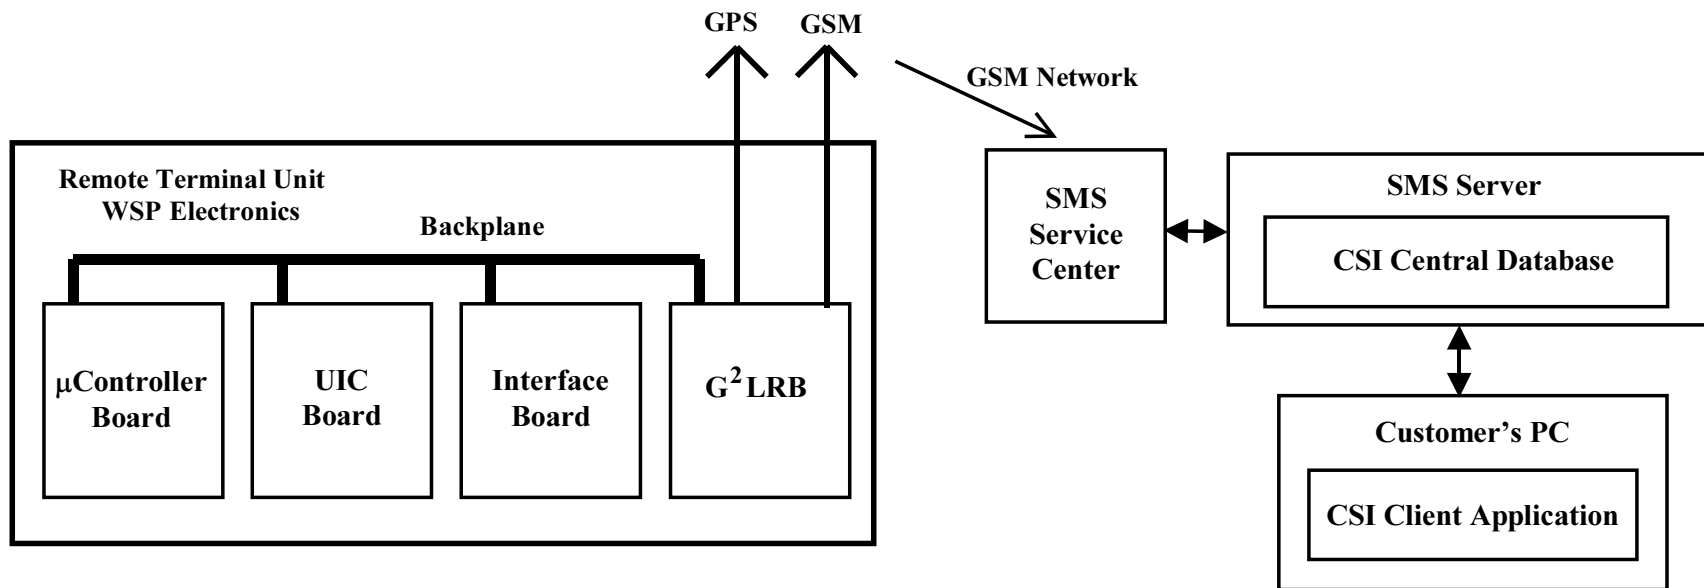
GPS GSM

GSM Network

Remote Terminal Unit
WSP Electronics

Backplane

μController Board

UIC Board

Interface Board

$G^2$LRB

SMS Service Center

SMS Server

CSI Central Database

Customer's PC

CSI Client Application